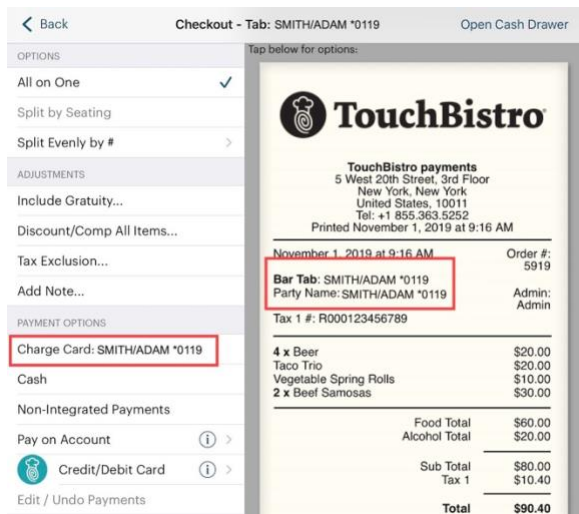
< Back

Checkout - Tab: SMITH/ADAM *0119

Open Cash Drawer

OPTIONS

All on One ✓

Split by Seating

Split Evenly by #

ADJUSTMENTS

Include Gratuity...

Discount/Comp All Items...

Tax Exclusion...

Add Note...

PAYMENT OPTIONS

Charge Card: SMITH/ADAM *0119

Cash

Non-Integrated Payments

Pay on Account

Credit/Debit Card

Edit / Undo Payments

Tap below for options:

TouchBistro

TouchBistro payments
5 West 20th Street, 3rd Floor
New York, New York
United States, 10011
Tel: +1 855.363.5252
Printed November 1, 2019 at 9:16 AM

November 1, 2019 at 9:16 AM

Order #: 5919

Bar Tab: SMITH/ADAM *0119
Party Name: SMITH/ADAM *0119

Admin: Admin

Tax 1 #: R000123456789

| | |
|---|---|
| 4 x Beer | $20.00 |
| Taco Trio | $20.00 |
| Vegetable Spring Rolls | $10.00 |
| 2 x Beef Samosas | $30.00 |
| Food Total | $60.00 |
| Alcohol Total | $20.00 |
| Sub Total | $80.00 |
| Tax 1 | $10.40 |
| Total | $90.40 |